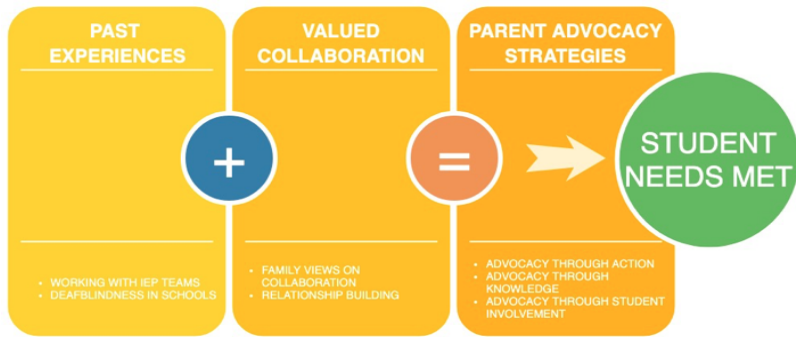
PAST EXPERIENCES

- WORKING WITH IEP TEAMS
- DEAFBLINDNESS IN SCHOOLS

+

VALUED COLLABORATION

- FAMILY VIEWS ON COLLABORATION
- RELATIONSHIP BUILDING

=

PARENT ADVOCACY STRATEGIES

- ADVOCACY THROUGH ACTION
- ADVOCACY THROUGH KNOWLEDGE
- ADVOCACY THROUGH STUDENT INVOLVEMENT

STUDENT NEEDS MET